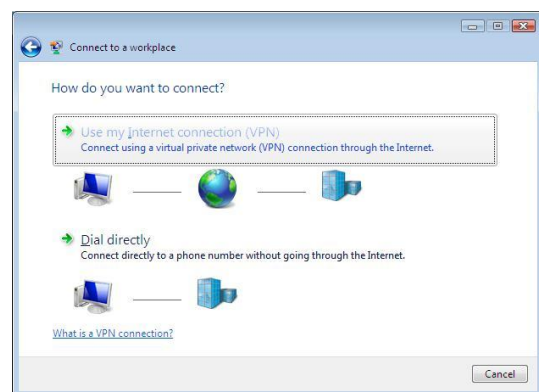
Connect to a workplace

How do you want to connect?

Use my Internet connection (VPN)
Connect using a virtual private network (VPN) connection through the Internet.

Dial directly
Connect directly to a phone number without going through the Internet.

What is a VPN connection?

Cancel